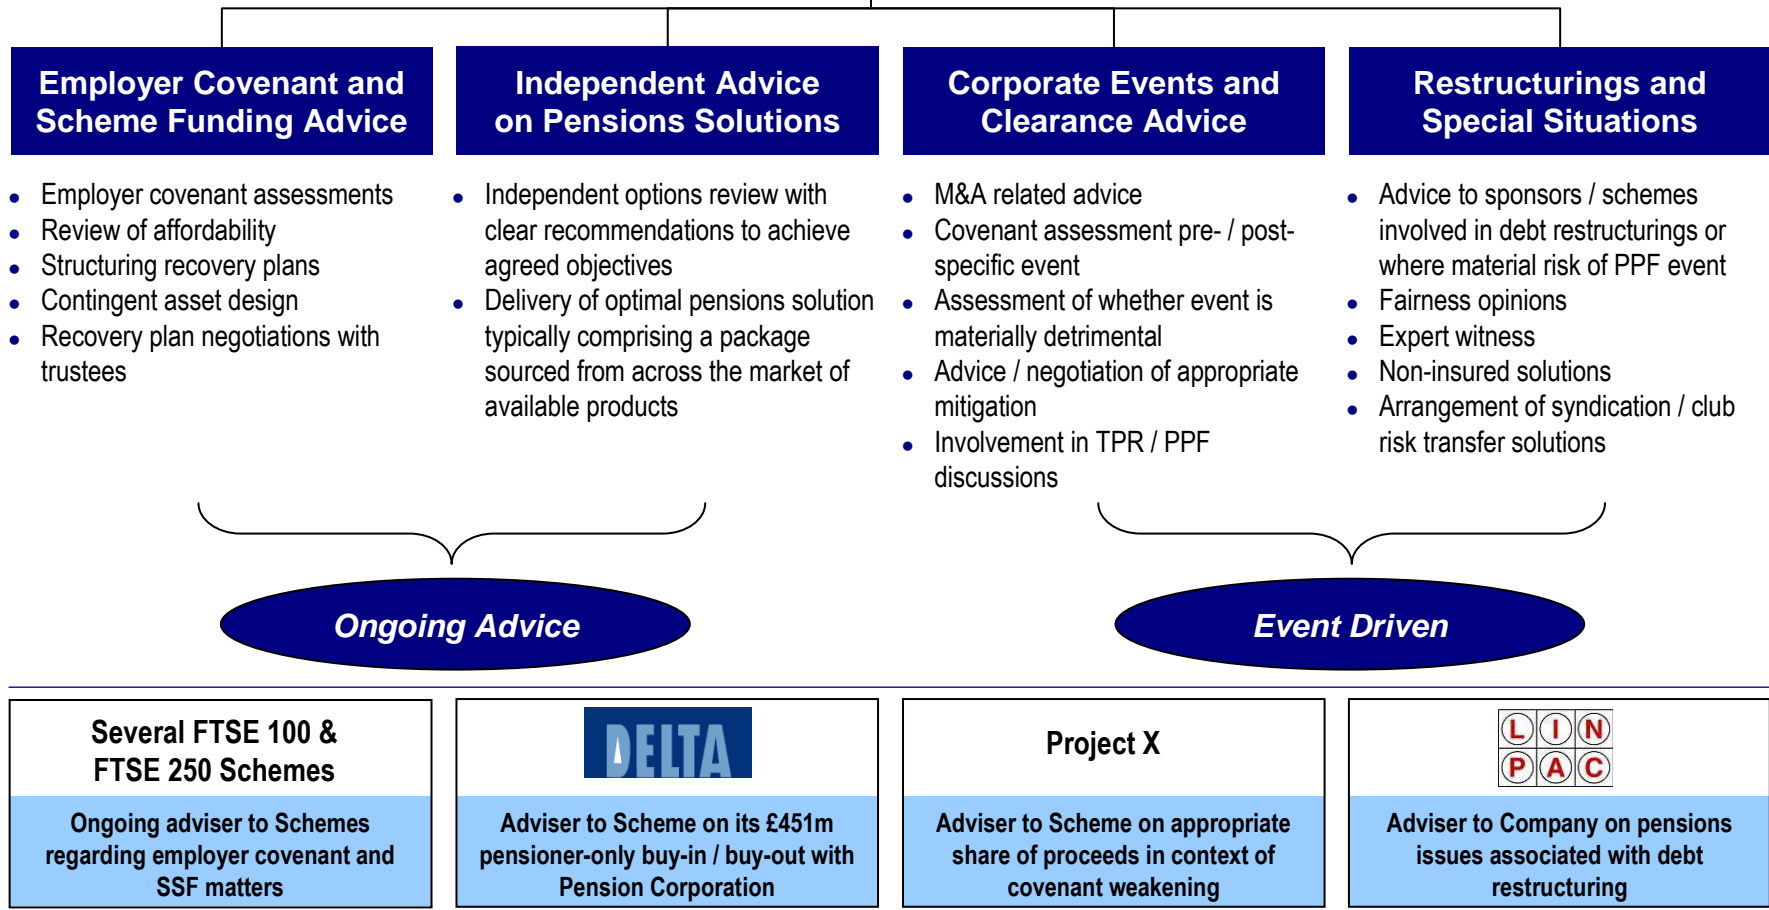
Employer Covenant and Scheme Funding Advice

- Employer covenant assessments
- Review of affordability
- Structuring recovery plans
- Contingent asset design
- Recovery plan negotiations with trustees

Independent Advice on Pensions Solutions

- Independent options review with clear recommendations to achieve agreed objectives
- Delivery of optimal pensions solution typically comprising a package sourced from across the market of available products

Corporate Events and Clearance Advice

- M&A related advice
- Covenant assessment pre- / post-specific event
- Assessment of whether event is materially detrimental
- Advice / negotiation of appropriate mitigation
- Involvement in TPR / PPF discussions

Restructurings and Special Situations

- Advice to sponsors / schemes involved in debt restructurings or where material risk of PPF event
- Fairness opinions
- Expert witness
- Non-insured solutions
- Arrangement of syndication / club risk transfer solutions

Ongoing Advice

Event Driven

Several FTSE 100 & FTSE 250 Schemes

Ongoing adviser to Schemes regarding employer covenant and SSF matters

DELTA

Adviser to Scheme on its £451m pensioner-only buy-in / buy-out with Pension Corporation

Project X

Adviser to Scheme on appropriate share of proceeds in context of covenant weakening

LINPAC

Adviser to Company on pensions issues associated with debt restructuring